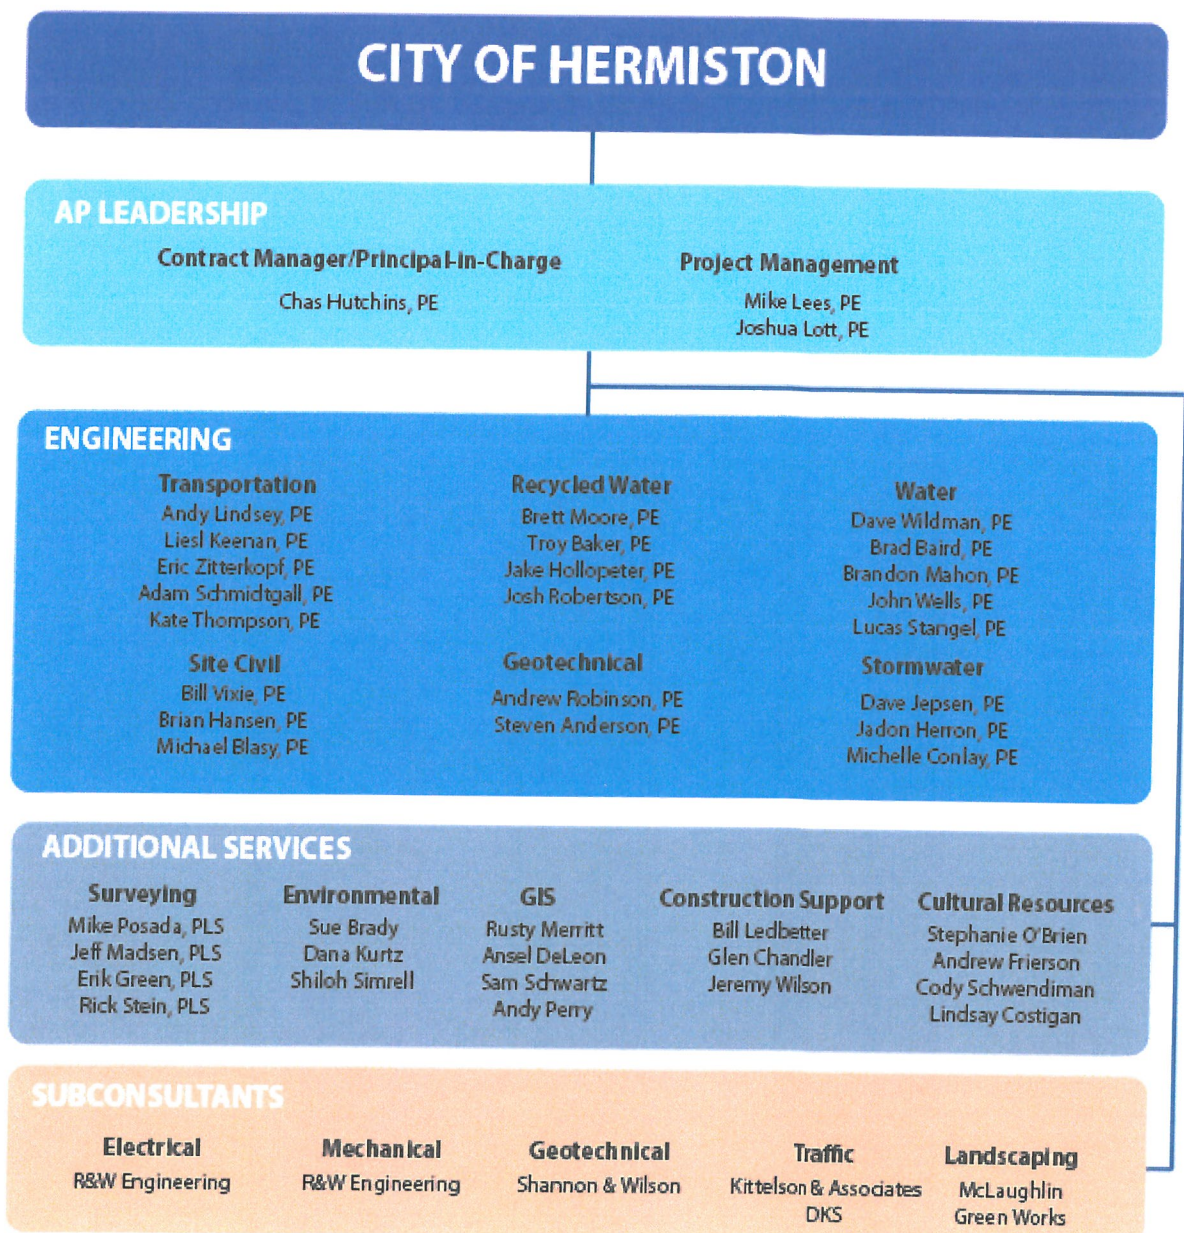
CITY OF HERMISTON

AP LEADERSHIP

Contract Manager/Principal-in-Charge
Chas Hutchins, PE

Project Management
Mike Lees, PE
Joshua Lott, PE

ENGINEERING

Transportation
Andy Lindsey, PE
Liesl Keenan, PE
Eric Zitterkopf, PE
Adam Schmidtgall, PE
Kate Thompson, PE

Site Civil
Bill Vixie, PE
Brian Hansen, PE
Michael Blasy, PE

Recycled Water
Brett Moore, PE
Troy Baker, PE
Jake Hollopeter, PE
Josh Robertson, PE

Geotechnical
Andrew Robinson, PE
Steven Anderson, PE

Water
Dave Wildman, PE
Brad Baird, PE
Brandon Mahon, PE
John Wells, PE
Lucas Stangel, PE

Stormwater
Dave Jepsen, PE
Jadon Herron, PE
Michelle Conlay, PE

ADDITIONAL SERVICES

Surveying
Mike Posada, PLS
Jeff Madsen, PLS
Erik Green, PLS
Rick Stein, PLS

Environmental
Sue Brady
Dana Kurtz
Shiloh Simrell

GIS
Rusty Merritt
Ansel DeLeon
Sam Schwartz
Andy Perry

Construction Support
Bill Ledbetter
Glen Chandler
Jeremy Wilson

Cultural Resources
Stephanie O'Brien
Andrew Frierson
Cody Schwendiman
Lindsay Costigan

SUBCONSULTANTS

Electrical
R&W Engineering

Mechanical
R&W Engineering

Geotechnical
Shannon & Wilson

Traffic
Kittelson & Associates
DKS

Landscaping
McLaughlin
Green Works